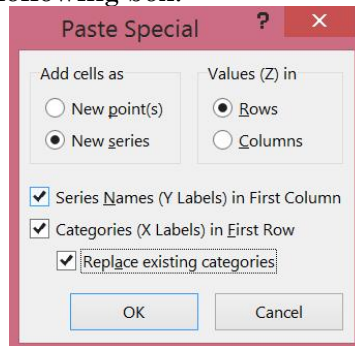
following SOH.

Paste Special

? ✕

Add cells as

New point(s)

New series

Values (Z) in

Rows

Columns

Series Names (Y Labels) in First Column

Categories (X Labels) in First Row

Replace existing categories

OK

Cancel